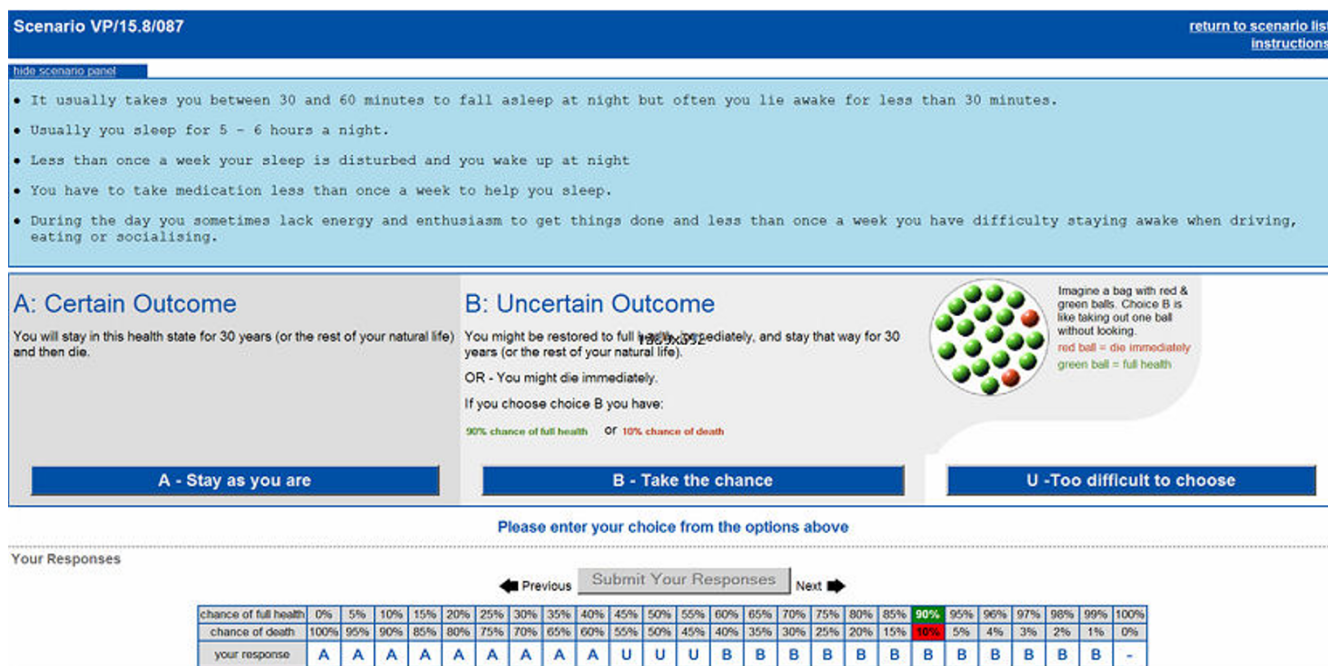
Scenario VP/15.8/087

return to scenario list
instructions

hide scenario panel

• It usually takes you between 30 and 60 minutes to fall asleep at night but often you lie awake for less than 30 minutes.

• Usually you sleep for 5 - 6 hours a night.

• Less than once a week your sleep is disturbed and you wake up at night

• You have to take medication less than once a week to help you sleep.

• During the day you sometimes lack energy and enthusiasm to get things done and less than once a week you have difficulty staying awake when driving, eating or socialising.

A: Certain Outcome

You will stay in this health state for 30 years (or the rest of your natural life) and then die.

B: Uncertain Outcome

You might be restored to full health immediately, and stay that way for 30 years (or the rest of your natural life).

OR - You might die immediately.

If you choose choice B you have:

90% chance of full health or 10% chance of death

Imagine a bag with red & green balls. Choice B is like taking out one ball without looking.
red ball = die immediately
green ball = full health

A - Stay as you are

B - Take the chance

U -Too difficult to choose

Please enter your choice from the options above

Your Responses

Previous Submit Your Responses Next

| chance of full health | 0% | 5% | 10% | 15% | 20% | 25% | 30% | 35% | 40% | 45% | 50% | 55% | 60% | 65% | 70% | 75% | 80% | 85% | 90% | 95% | 96% | 97% | 98% | 99% | 100% |
|---|---|---|---|---|---|---|---|---|---|---|---|---|---|---|---|---|---|---|---|---|---|---|---|---|---|
| chance of death | 100% | 95% | 90% | 85% | 80% | 75% | 70% | 65% | 60% | 55% | 50% | 45% | 40% | 35% | 30% | 25% | 20% | 15% | 10% | 5% | 4% | 3% | 2% | 1% | 0% |
| your response | A | A | A | A | A | A | A | A | A | U | U | U | B | B | B | B | B | B | B | B | B | B | B | B | - |